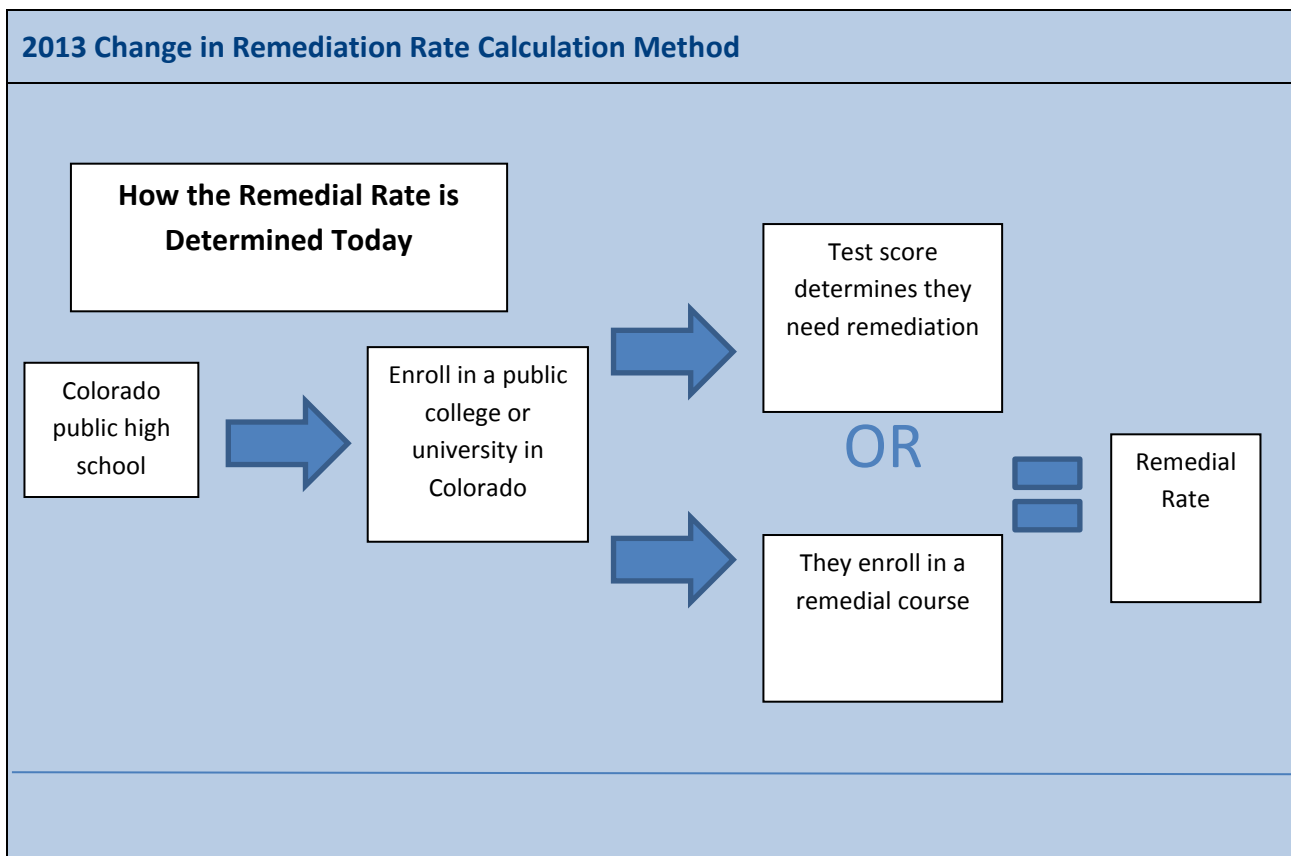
2013 Change in Remediation Rate Calculation Method

How the Remedial Rate is Determined Today

Colorado public high school

Enroll in a public college or university in Colorado

Test score determines they need remediation

OR

They enroll in a remedial course

Remedial Rate